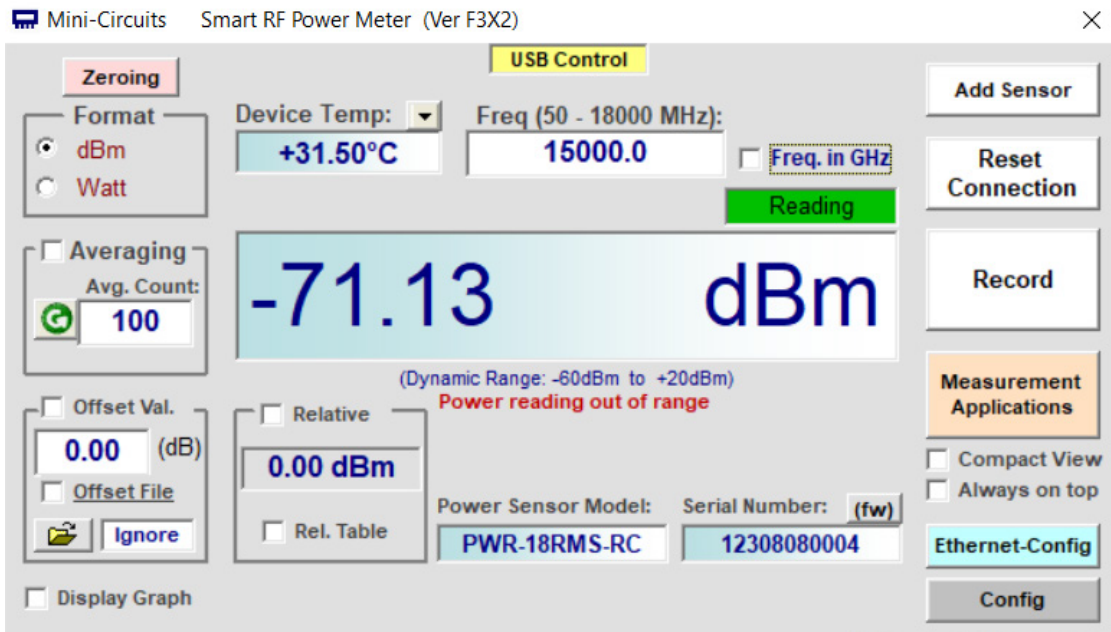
Mini-Circuits Smart RF Power Meter (Ver F3X2)

USB Control

Zeroing

Format
dBm
Watt

Device Temp:
+31.50°C

Freq (50 - 18000 MHz):
15000.0

Freq. in GHz

Reading

Add Sensor

Reset Connection

Averaging
Avg. Count:
100

-71.13 dBm

Record

(Dynamic Range: -60dBm to +20dBm)
Power reading out of range

Measurement Applications

Offset Val.
0.00 (dB)
Offset File
Ignore

Relative
0.00 dBm
Rel. Table

Compact View
Always on top

Power Sensor Model:
PWR-18RMS-RC

Serial Number: (fw)
12308080004

Ethernet-Config

Display Graph

Config